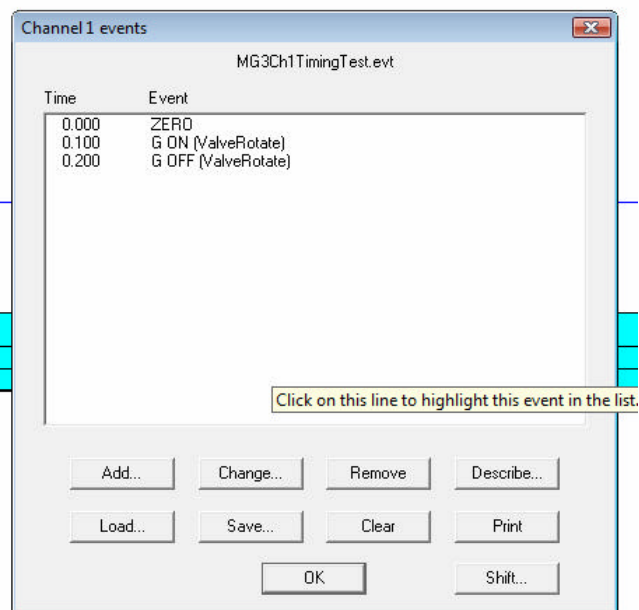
Channel 1 events

MG3Ch1TimingTest.evt

| Time | Event |
|---|---|
| 0.000 | ZERO |
| 0.100 | G ON (ValveRotate) |
| 0.200 | G OFF (ValveRotate) |

Click on this line to highlight this event in the list.

Add...
Change...
Remove
Describe...
Load...
Save...
Clear
Print
OK
Shift...